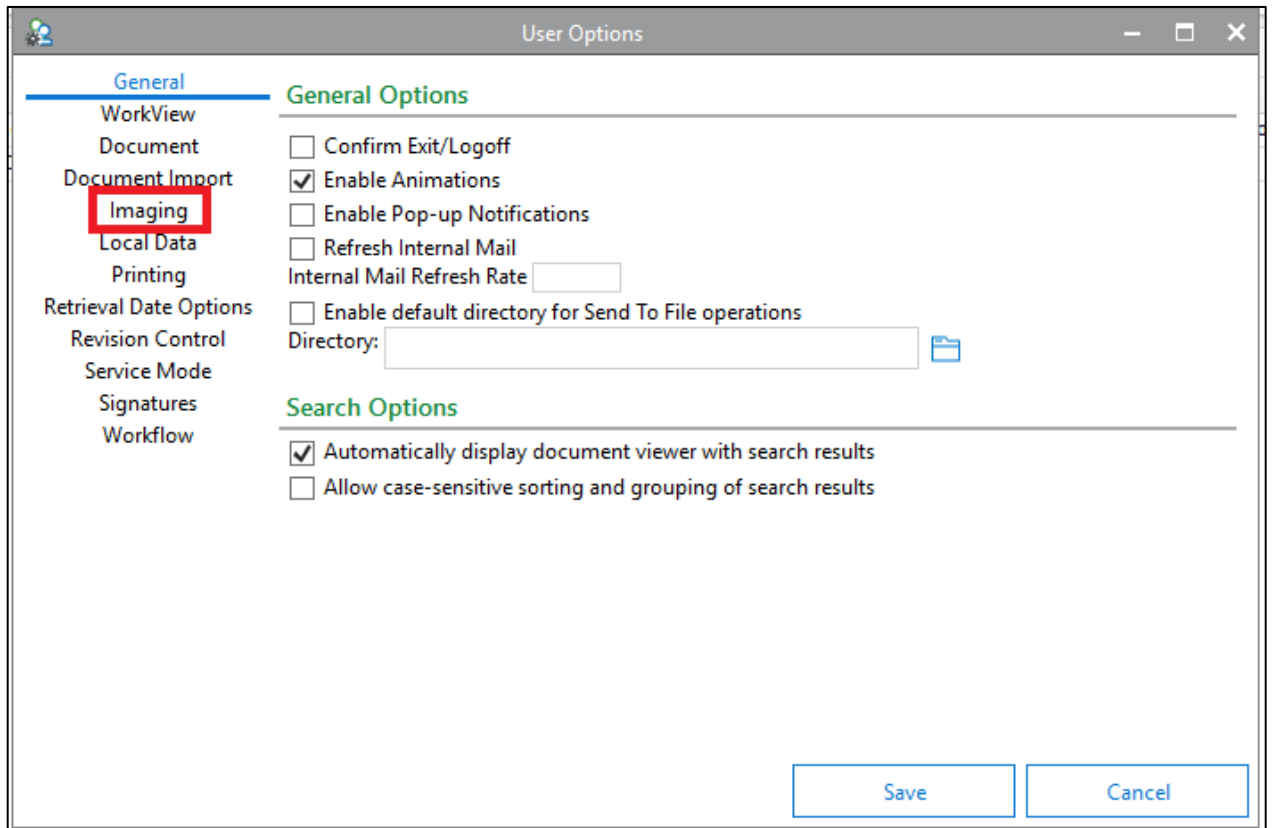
User Options

General
WorkView
Document
Document Import
Imaging
Local Data
Printing
Retrieval Date Options
Revision Control
Service Mode
Signatures
Workflow

General Options

Confirm Exit/Logoff
Enable Animations
Enable Pop-up Notifications
Refresh Internal Mail
Internal Mail Refresh Rate
Enable default directory for Send To File operations
Directory:

Search Options

Automatically display document viewer with search results
Allow case-sensitive sorting and grouping of search results

Save
Cancel